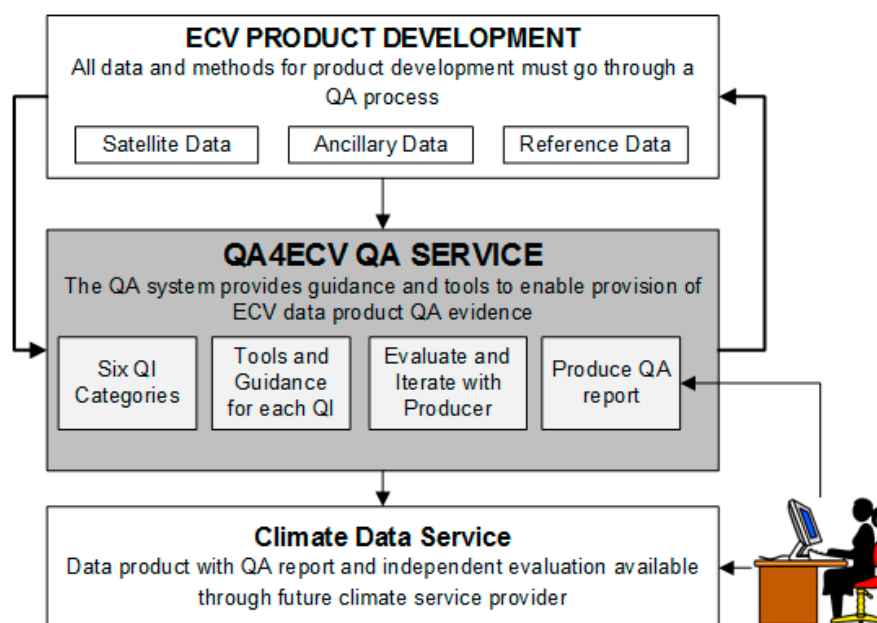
ECV PRODUCT DEVELOPMENT

All data and methods for product development must go through a QA process

Satellite Data

Ancillary Data

Reference Data

QA4ECV QA SERVICE

The QA system provides guidance and tools to enable provision of ECV data product QA evidence

Six QI Categories

Tools and Guidance for each QI

Evaluate and Iterate with Producer

Produce QA report

Climate Data Service

Data product with QA report and independent evaluation available through future climate service provider